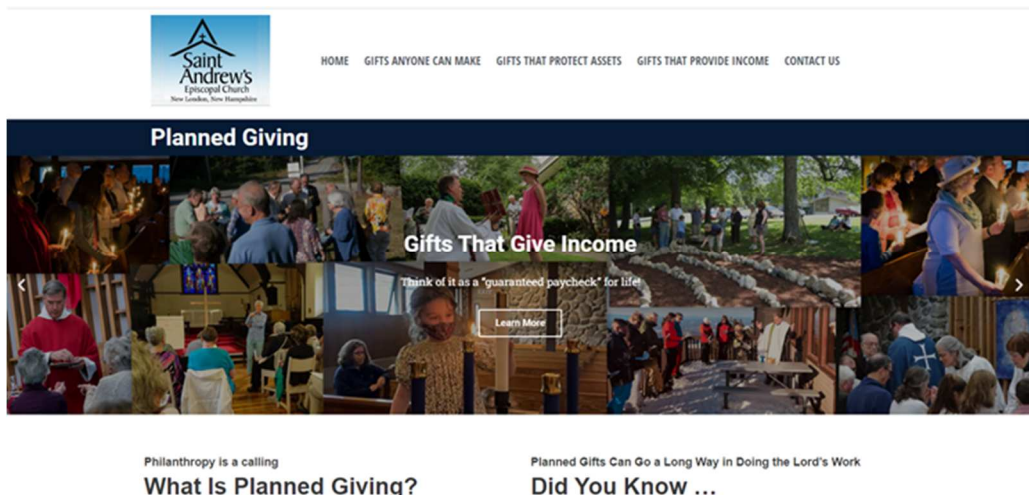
Saint Andrew's Episcopal Church
New London, New Hampshire

HOME GIFTS ANYONE CAN MAKE GIFTS THAT PROTECT ASSETS GIFTS THAT PROVIDE INCOME CONTACT US

Planned Giving

Gifts That Give Income

Think of it as a "guaranteed paycheck" for life!

Learn More

Philanthropy is a calling

What Is Planned Giving?

Planned Gifts Can Go a Long Way in Doing the Lord's Work

Did You Know ...